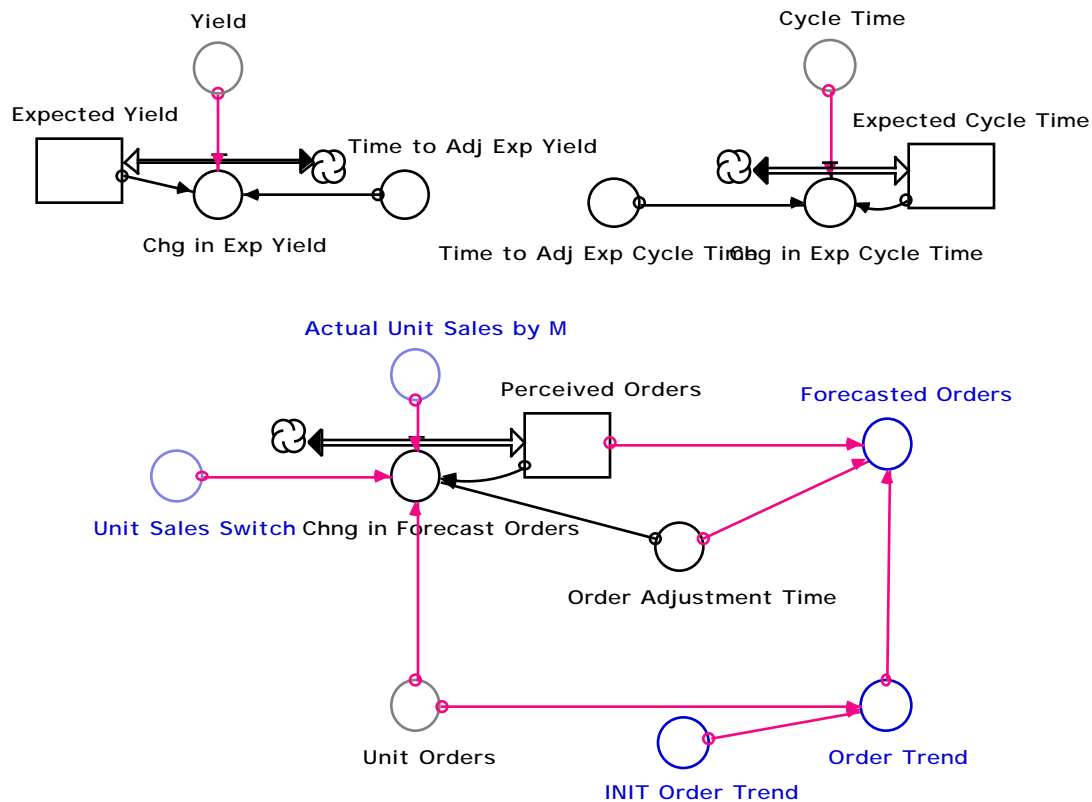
Yield

Expected Yield

Time to Adj Exp Yield

Chg in Exp Yield

Cycle Time

Expected Cycle Time

Time to Adj Exp Cycle Time

Chg in Exp Cycle Time

Actual Unit Sales by M

Perceived Orders

Forecasted Orders

Unit Sales Switch

Chng in Forecast Orders

Order Adjustment Time

Unit Orders

Order Trend

INIT Order Trend